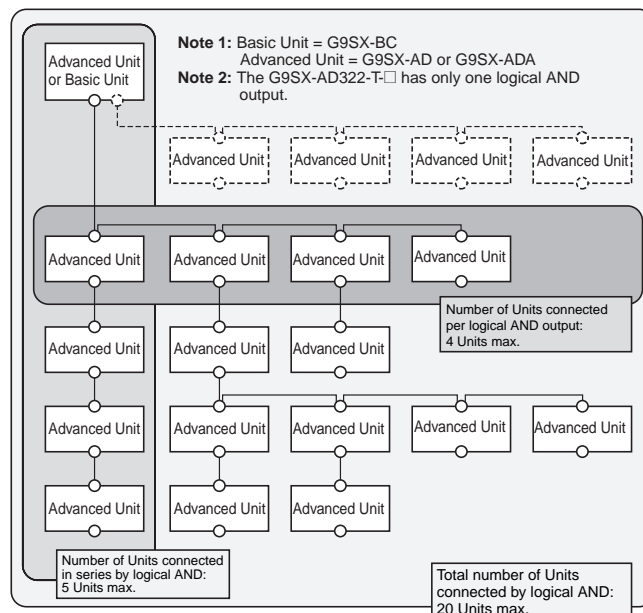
Note 1: Basic Unit = G9SX-BC
Advanced Unit = G9SX-AD or G9SX-ADA
Note 2: The G9SX-AD322-T-□ has only one logical AND output.

Advanced Unit or Basic Unit

Advanced Unit
Advanced Unit
Advanced Unit
Advanced Unit

Advanced Unit
Advanced Unit
Advanced Unit
Advanced Unit

Number of Units connected per logical AND output: 4 Units max.

Advanced Unit
Advanced Unit
Advanced Unit

Advanced Unit
Advanced Unit
Advanced Unit
Advanced Unit
Advanced Unit

Advanced Unit
Advanced Unit
Advanced Unit

Number of Units connected in series by logical AND: 5 Units max.

Total number of Units connected by logical AND: 20 Units max.